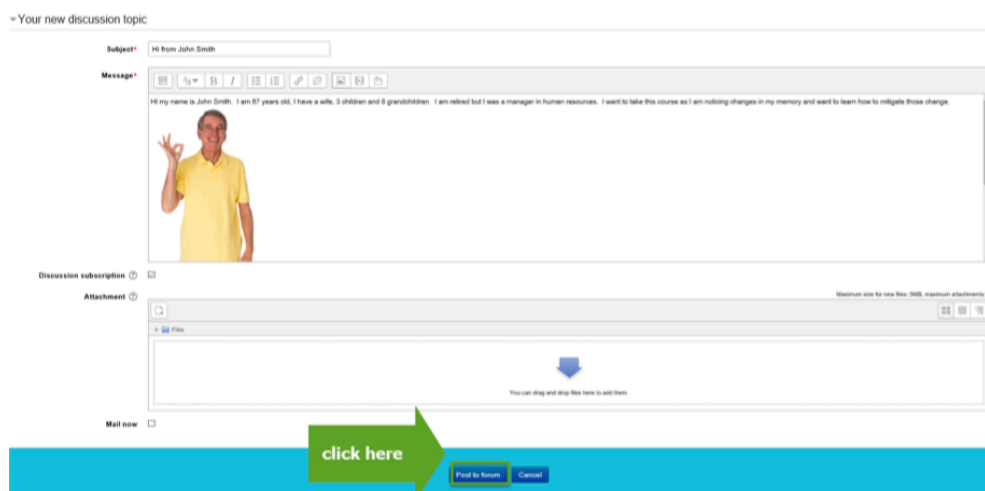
Your new discussion topic

Subject* Hi from John Smith

Message*

Hi my name is John Smith. I am 87 years old, I have a wife, 3 children and 8 grandchildren. I am retired but I was a manager in human resources. I want to take this course as I am noticing changes in my memory and want to learn how to mitigate those change.

Discussion subscription

Attachment

Maximum size for new files: 1MB, maximum attachments

Files

You can drag and drop files here to add them.

Mail now

click here

Post to forum Cancel